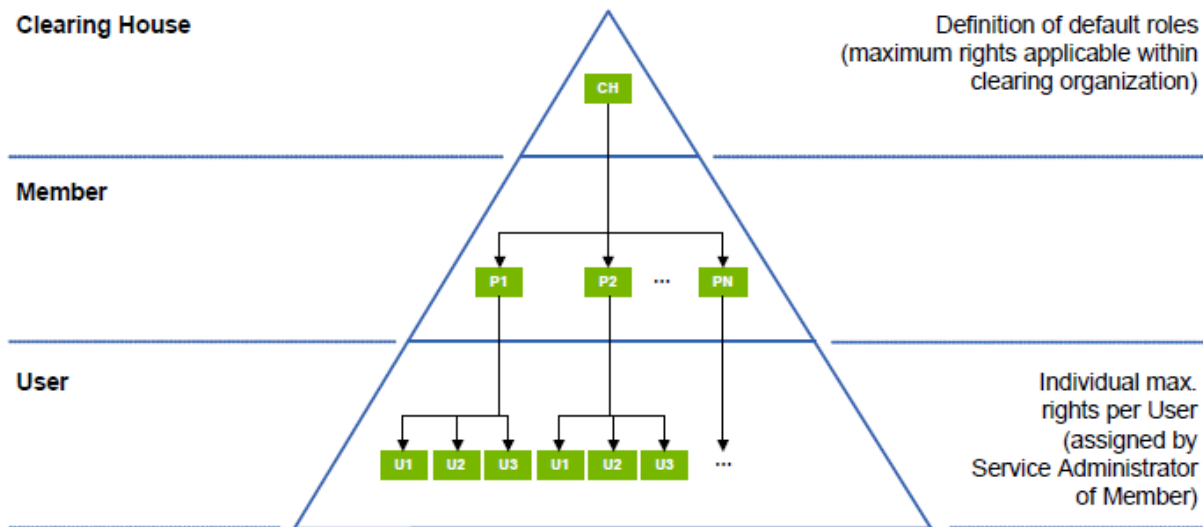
Clearing House

Definition of default roles (maximum rights applicable within clearing organization)

CH

Member

P1

P2

...

PN

User

Individual max. rights per User (assigned by Service Administrator of Member)

U1

U2

U3

U1

U2

U3

...